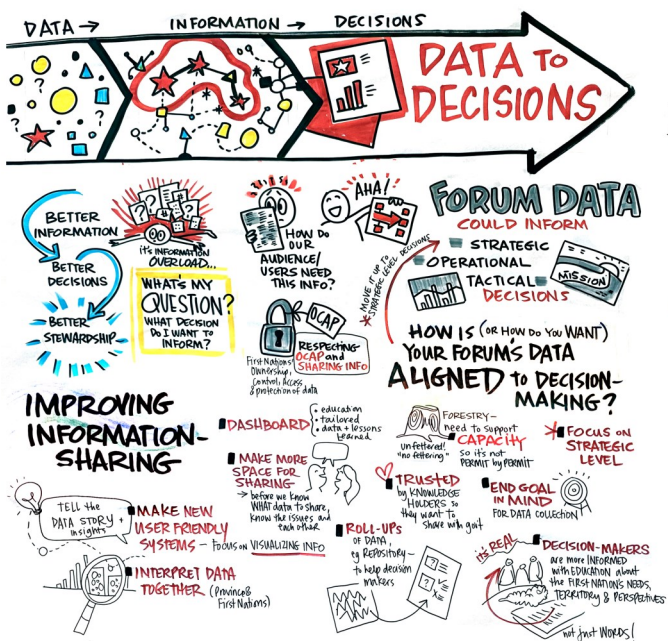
DATA → INFORMATION → DECISIONS

DATA TO DECISIONS

BETTER INFORMATION

BETTER DECISIONS

BETTER STEWARDSHIP

IT'S INFORMATION OVERLOAD...

?

WHAT'S MY QUESTION? WHAT DECISION DO I WANT TO INFORM?

HOW DO OUR AUDIENCE/ USERS NEED THIS INFO?

AHA!

OCAP

RESPECTING OCAP and SHARING INFO

First Nations' Ownership, Control, Access & protection of data

MAKE IT UP TO STRATEGIC LEVEL DECISIONS

FORUM DATA COULD INFORM

STRATEGIC

OPERATIONAL

TACTICAL DECISIONS

MISSION

HOW IS (OR HOW DO YOU WANT) YOUR FORUM'S DATA ALIGNED TO DECISION-MAKING?

IMPROVING INFORMATION-SHARING

DASHBOARD

• education
• tailored
• data + lessons learned

MAKE MORE SPACE FOR SHARING
→ before we know WHAT data to share, know the issues and each other

FORESTRY – need to support CAPACITY so it's not PERMIT by PERMIT

unfettered! "no fettering"

FOCUS ON STRATEGIC LEVEL

TELL the DATA STORY + insights

MAKE NEW USER FRIENDLY SYSTEMS – focus on VISUALIZING INFO

TRUSTED by KNOWLEDGE HOLDERS so they want to share with gov't

END GOAL IN MIND FOR DATA COLLECTION

ROLL-UPS OF DATA, eg Repository – to help decision makers

INTERPRET DATA TOGETHER (Province & First Nations)

IT'S REAL

DECISION-MAKERS are more INFORMED with EDUCATION about the FIRST NATIONS' NEEDS, TERRITORY & PERSPECTIVES

not just WORDS!